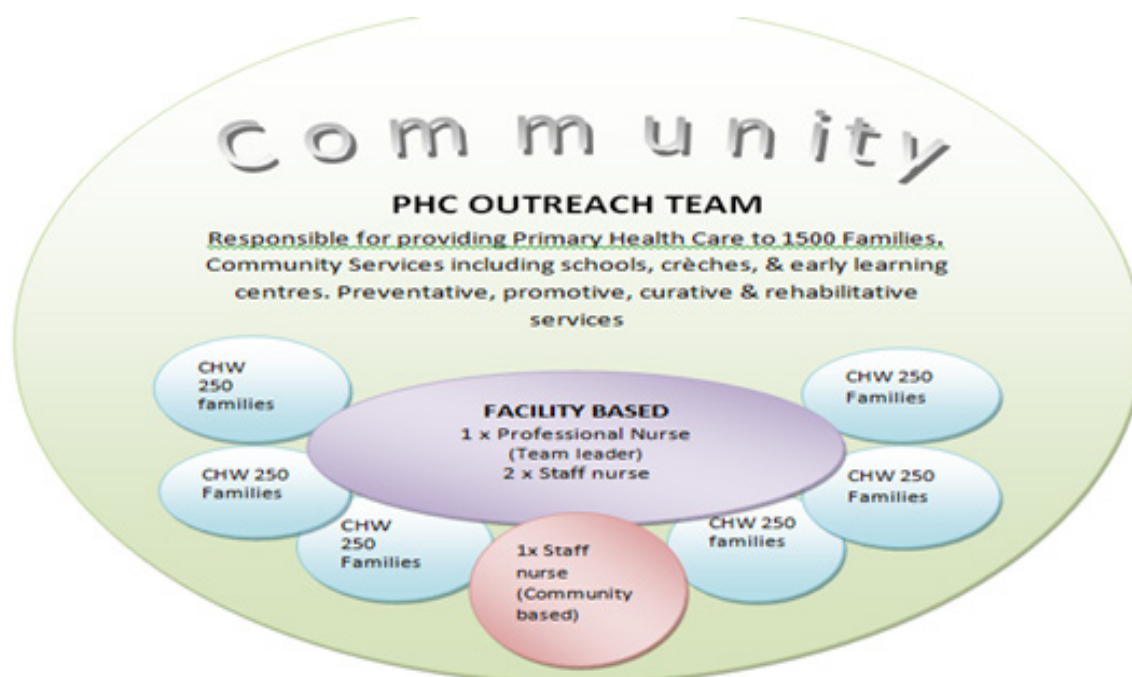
Community

PHC OUTREACH TEAM

Responsible for providing Primary Health Care to 1500 Families, Community Services including schools, crèches, & early learning centres. Preventative, promotive, curative & rehabilitative services

CHW 250 families

CHW 250 Families

CHW 250 Families

CHW 250 Families

CHW 250 Families

CHW 250 families

FACILITY BASED
1 x Professional Nurse (Team leader)
2 x Staff nurse

1x Staff nurse (Community based)